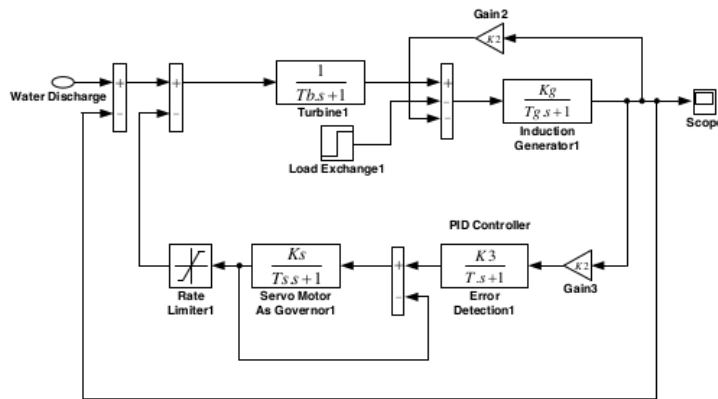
Gain2

$K2$

Water Discharge

+

-

+

-

$\frac{1}{Tb.s+1}$

Turbine1

+

-

-

$\frac{Kg}{Tg.s+1}$

Induction Generator1

Scope

Load Exchange1

PID Controller

Rate Limiter1

$\frac{Ks}{Ts.s+1}$

Servo Motor As Governor1

+

-

$\frac{K3}{T.s+1}$

Error Detection1

$K2$

Gain3